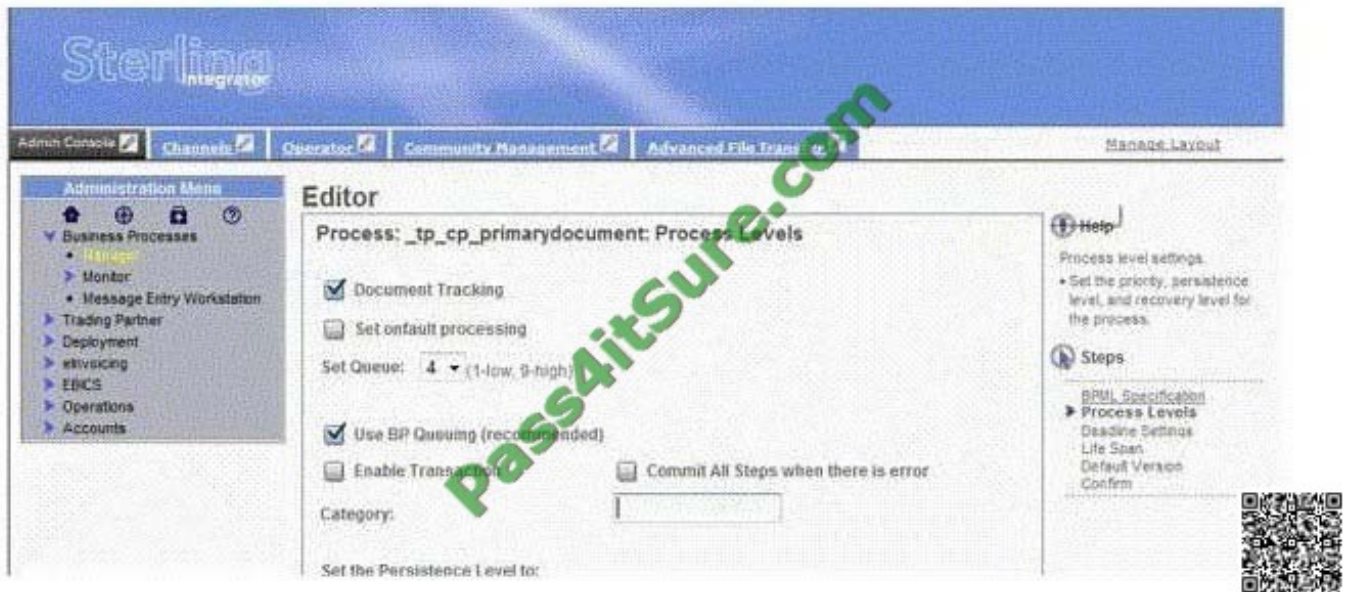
Sterling Integrator

Admin Console | Channels | Operator | Community Management | Advanced File Transfer | Manage Layout

Administration Menu
Business Processes
• Manager
Monitor
• Message Entry Workstation
Trading Partner
Deployment
eInvoicing
EBICS
Operations
Accounts

Editor
Process: _tp_cp_primarydocument: Process Levels

Document Tracking
Set onfault processing
Set Queue: 4 (1-low, 9-high)

Use BP Queuing (recommended)
Enable Transaction
Commit All Steps when there is error
Category:

Set the Persistence Level to:

Help
Process level settings.
• Set the priority, persistence level, and recovery level for the process.

Steps
BPML Specification
Process Levels
Deadline Settings
Life Span
Default Version
Confirm

Pass4itSure.com